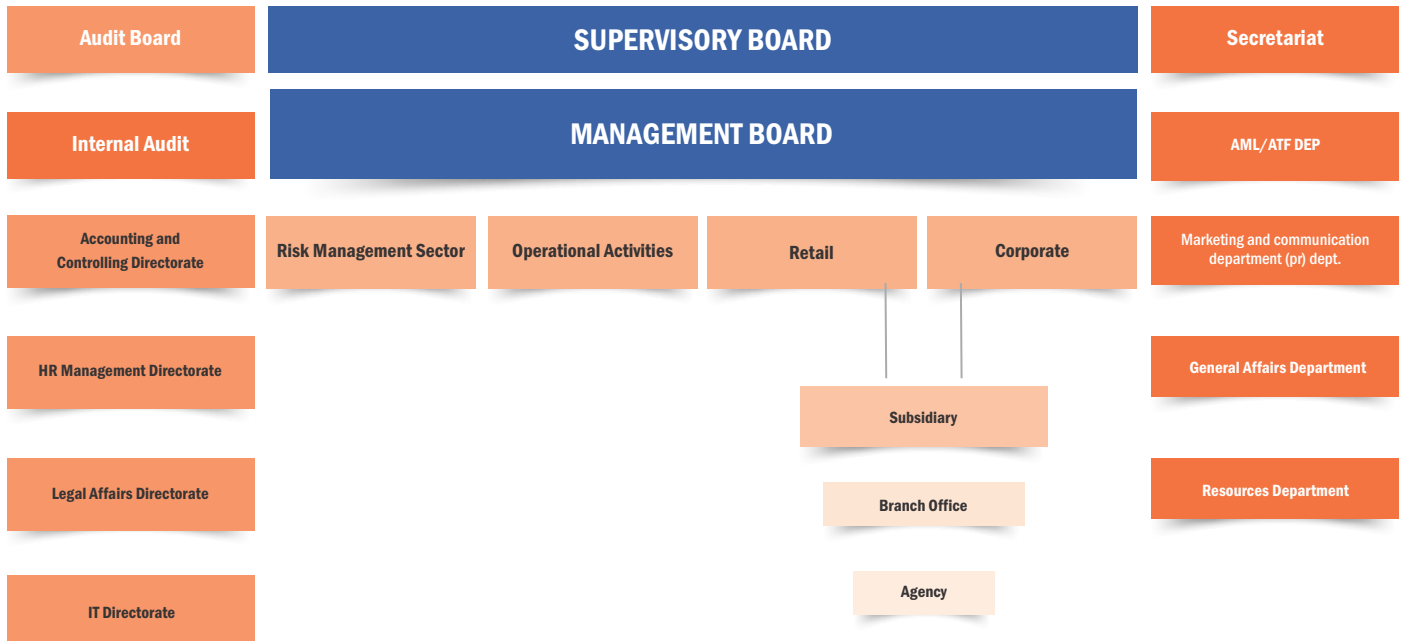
Audit Board

SUPERVISORY BOARD

Secretariat

Internal Audit

MANAGEMENT BOARD

AML/ATF DEP

Accounting and Controlling Directorate

Risk Management Sector

Operational Activities

Retail

Corporate

Marketing and communication department (pr) dept.

HR Management Directorate

General Affairs Department

Subsidiary

Legal Affairs Directorate

Branch Office

Resources Department

IT Directorate

Agency